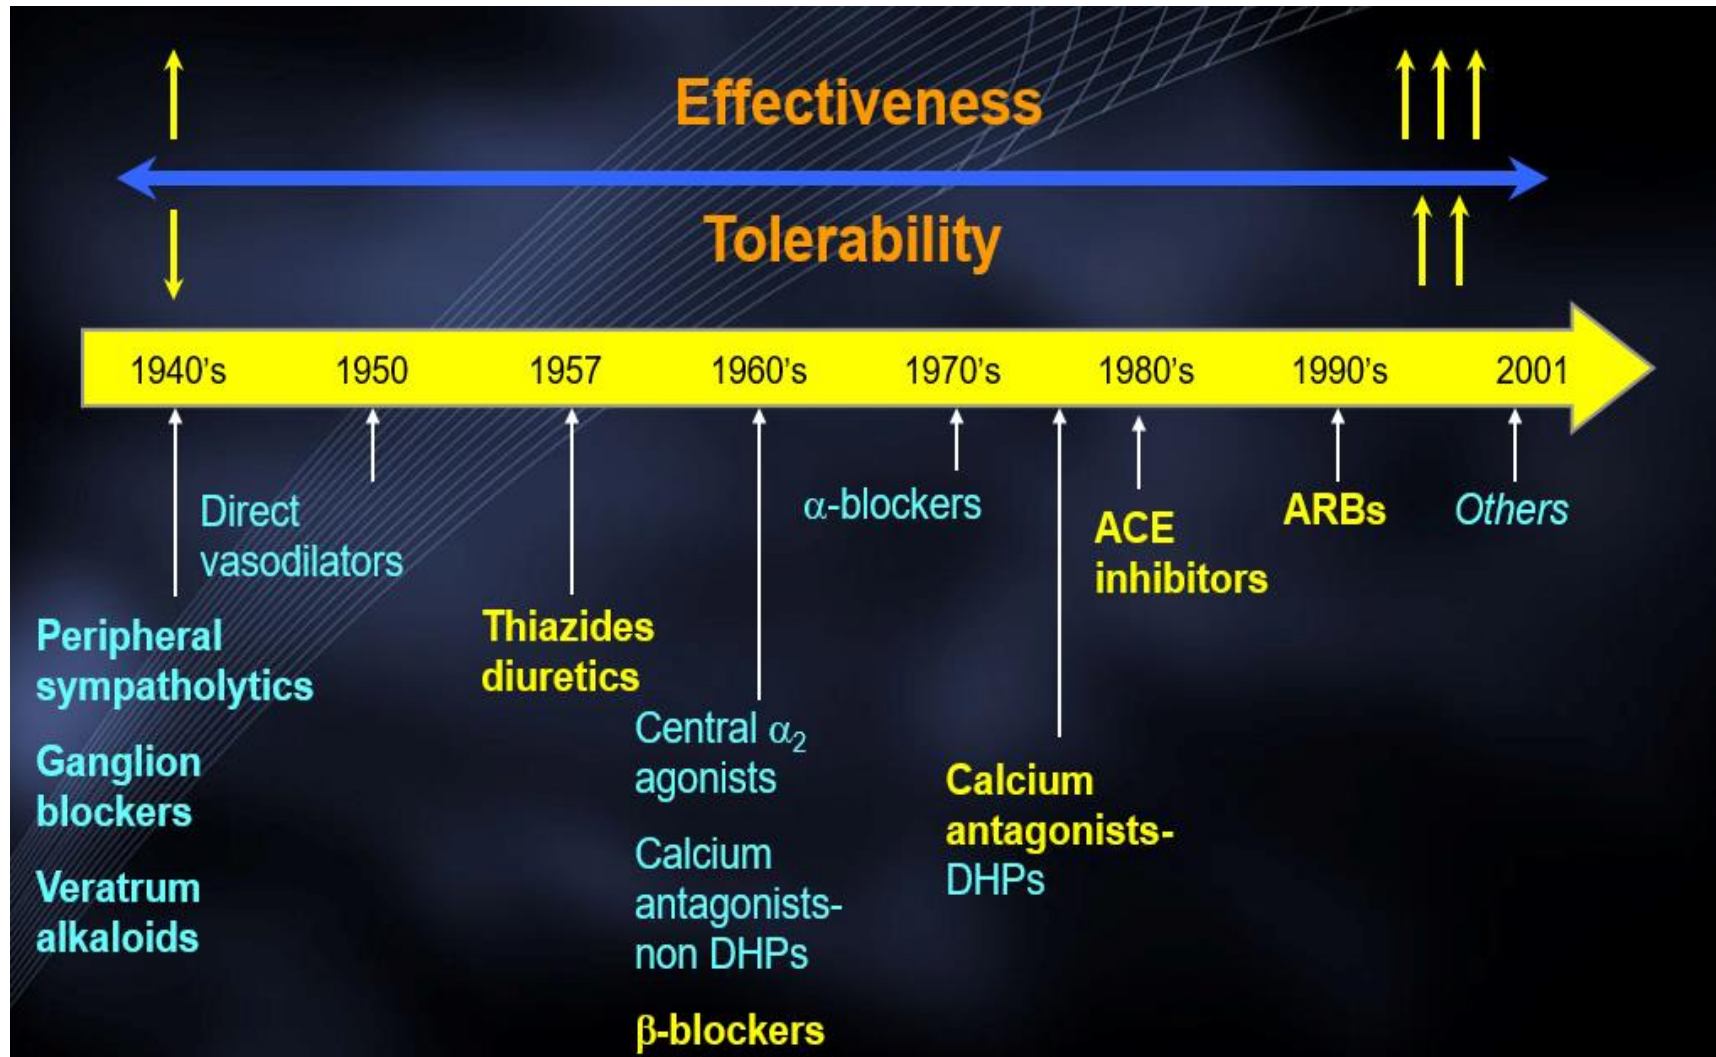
Effectiveness

Tolerability

1940's 1950 1957 1960's 1970's 1980's 1990's 2001

Direct vasodilators

Peripheral sympatholytics

Ganglion blockers

Veratrum alkaloids

Thiazides diuretics

Central $\alpha_2$ agonists

Calcium antagonists-non DHPs

$\beta$-blockers

$\alpha$-blockers

Calcium antagonists-DHPs

ACE inhibitors

ARBs

Others